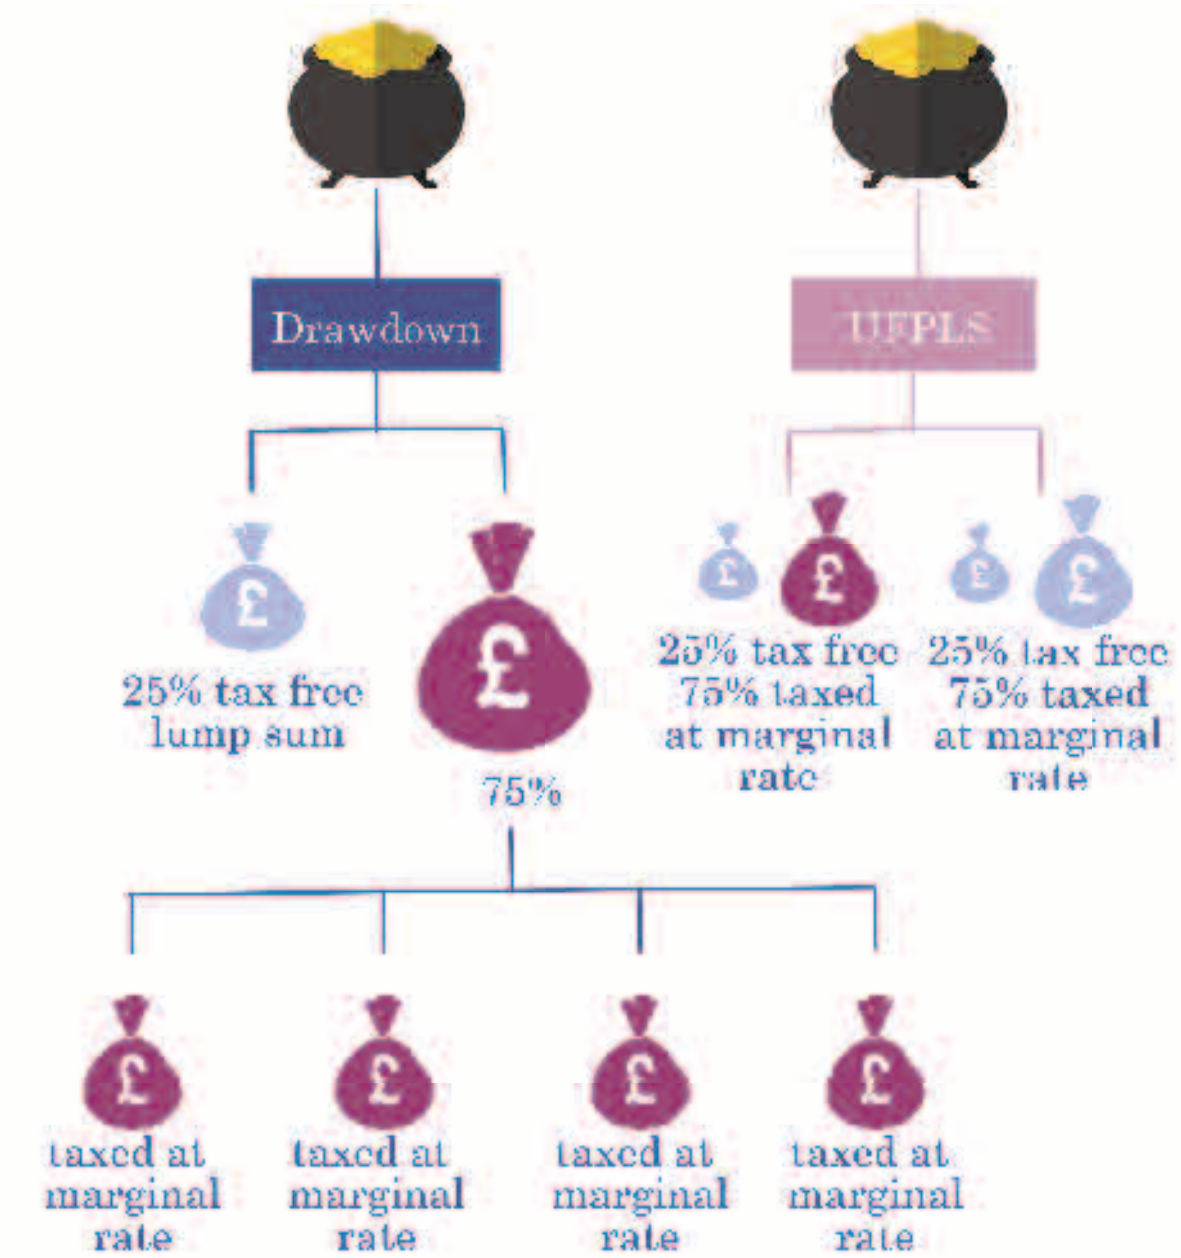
Drawdown

UFPLS

£

25% tax free lump sum

£

75%

£ £

25% tax free 75% taxed at marginal rate

£ £

25% tax free 75% taxed at marginal rate

£

taxed at marginal rate

£

taxed at marginal rate

£

taxed at marginal rate

£

taxed at marginal rate